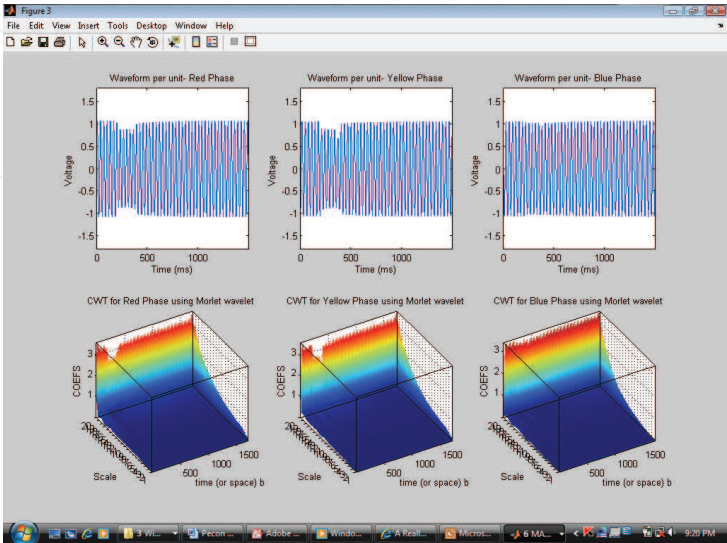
Figure 3

File Edit View Insert Tools Desktop Window Help

Waveform per unit- Red Phase
Voltage
1.5
1
0.5
0
-0.5
-1
-1.5
0 500 1000
Time (ms)

Waveform per unit- Yellow Phase
Voltage
1.5
1
0.5
0
-0.5
-1
-1.5
0 500 1000
Time (ms)

Waveform per unit- Blue Phase
Voltage
1.5
1
0.5
0
-0.5
-1
-1.5
0 500 1000
Time (ms)

CWT for Red Phase using Morlet wavelet
COEFS
3
2
1
Scale
500 1000 1500
time (or space) b

CWT for Yellow Phase using Morlet wavelet
COEFS
3
2
1
Scale
500 1000 1500
time (or space) b

CWT for Blue Phase using Morlet wavelet
COEFS
3
2
1
Scale
500 1000 1500
time (or space) b

3 Wi... Pecon ... Adobe ... Windo... A Reali... Micros... 6 MA... 9:20 PM